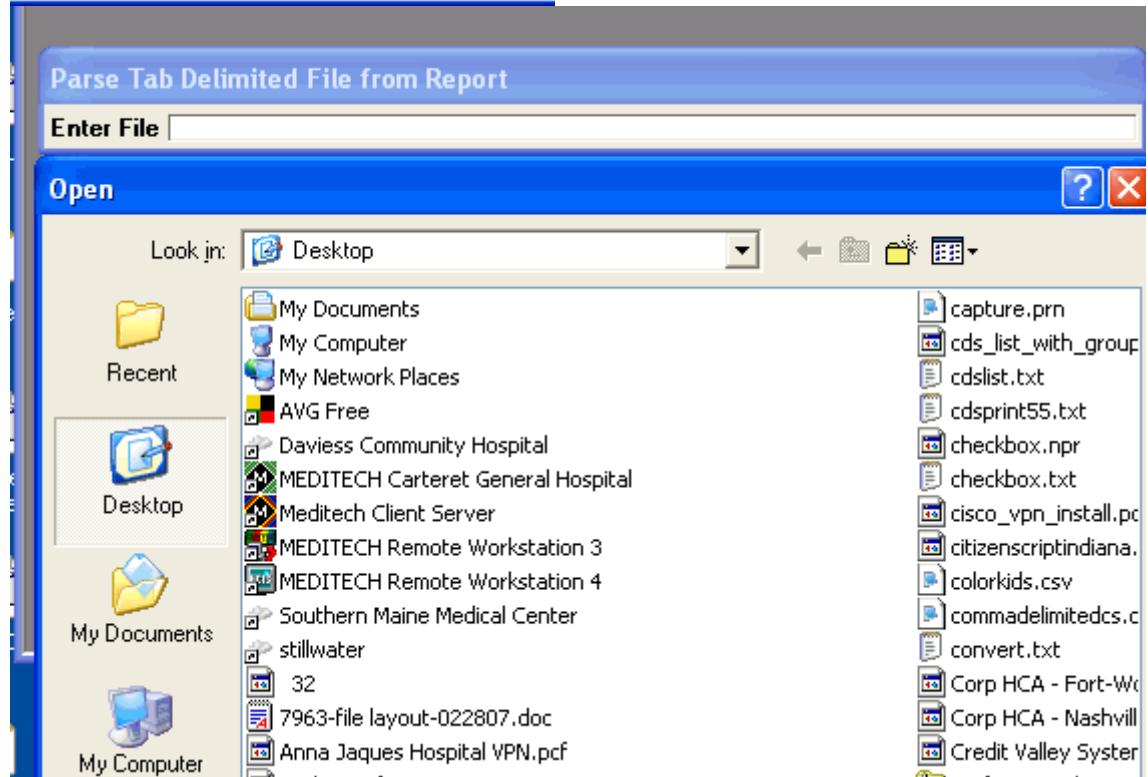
Parse Tab Delimited File from Report

Enter File

Open

Look in: Desktop

Recent

Desktop

My Documents

My Computer

My Documents
My Computer
My Network Places
AVG Free
Daviess Community Hospital
MEDITECH Carteret General Hospital
Meditech Client Server
MEDITECH Remote Workstation 3
MEDITECH Remote Workstation 4
Southern Maine Medical Center
stillwater
32
7963-file layout-022807.doc
Anna Jaques Hospital VPN.pcf

capture.prn
cds_list_with_group
cdslist.txt
cdsprint55.txt
checkbox.npr
checkbox.txt
cisco_vpn_install.pc
citizenscriptindiana.
colorkids.csv
commadelimitedcs.c
convert.txt
Corp HCA - Fort-Wo
Corp HCA - Nashvill
Credit Valley Syster